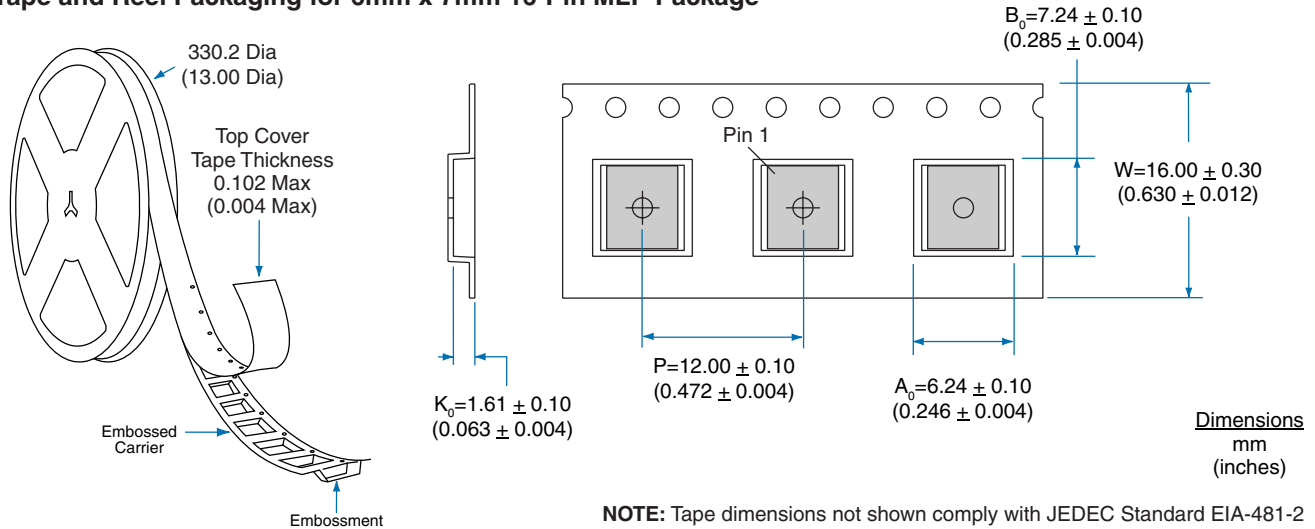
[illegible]ape and Reel Packaging for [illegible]mm x 7mm 16-Pin MLP Package

330.2 Dia
(13.00 Dia)

Top Cover
Tape Thickness
0.102 Max
(0.004 Max)

Embossed
Carrier

Embossment

$B_0$=7.24 $\pm$ 0.10
(0.285 $\pm$ 0.004)

Pin 1

W=16.00 $\pm$ 0.30
(0.630 $\pm$ 0.012)

$K_0$=1.61 $\pm$ 0.10
(0.063 $\pm$ 0.004)

P=12.00 $\pm$ 0.10
(0.472 $\pm$ 0.004)

$A_0$=6.24 $\pm$ 0.10
(0.246 $\pm$ 0.004)

Dimensions
mm
(inches)

NOTE: Tape dimensions not shown comply with JEDEC Standard EIA-481-2